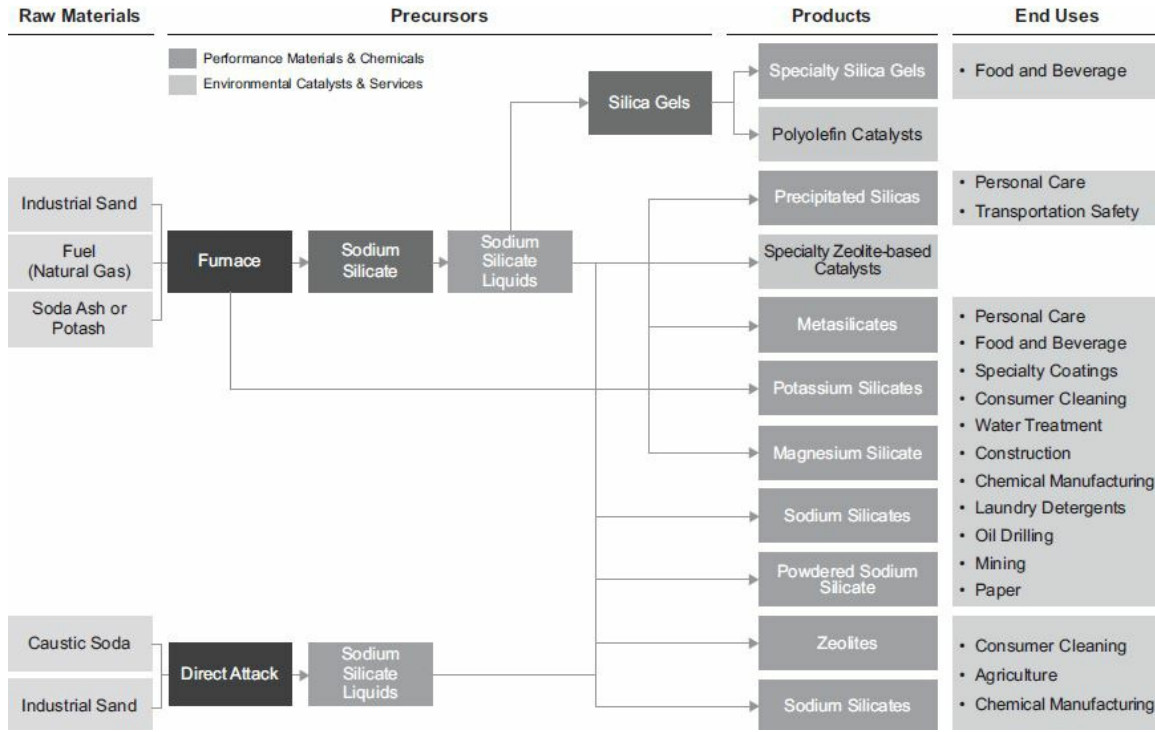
Raw Materials

Precursors

Products

End Uses

Performance Materials & Chemicals
Environmental Catalysts & Services

Silica Gels

Specialty Silica Gels

• Food and Beverage

Polyolefin Catalysts

Industrial Sand

Fuel (Natural Gas)

Soda Ash or Potash

Furnace

Sodium Silicate

Sodium Silicate Liquids

Precipitated Silicas

• Personal Care
• Transportation Safety

Specialty Zeolite-based Catalysts

Metasilicates

Potassium Silicates

Magnesium Silicate

Sodium Silicates

Powdered Sodium Silicate

• Personal Care
• Food and Beverage
• Specialty Coatings
• Consumer Cleaning
• Water Treatment
• Construction
• Chemical Manufacturing
• Laundry Detergents
• Oil Drilling
• Mining
• Paper

Caustic Soda

Industrial Sand

Direct Attack

Sodium Silicate Liquids

Zeolites

Sodium Silicates

• Consumer Cleaning
• Agriculture
• Chemical Manufacturing